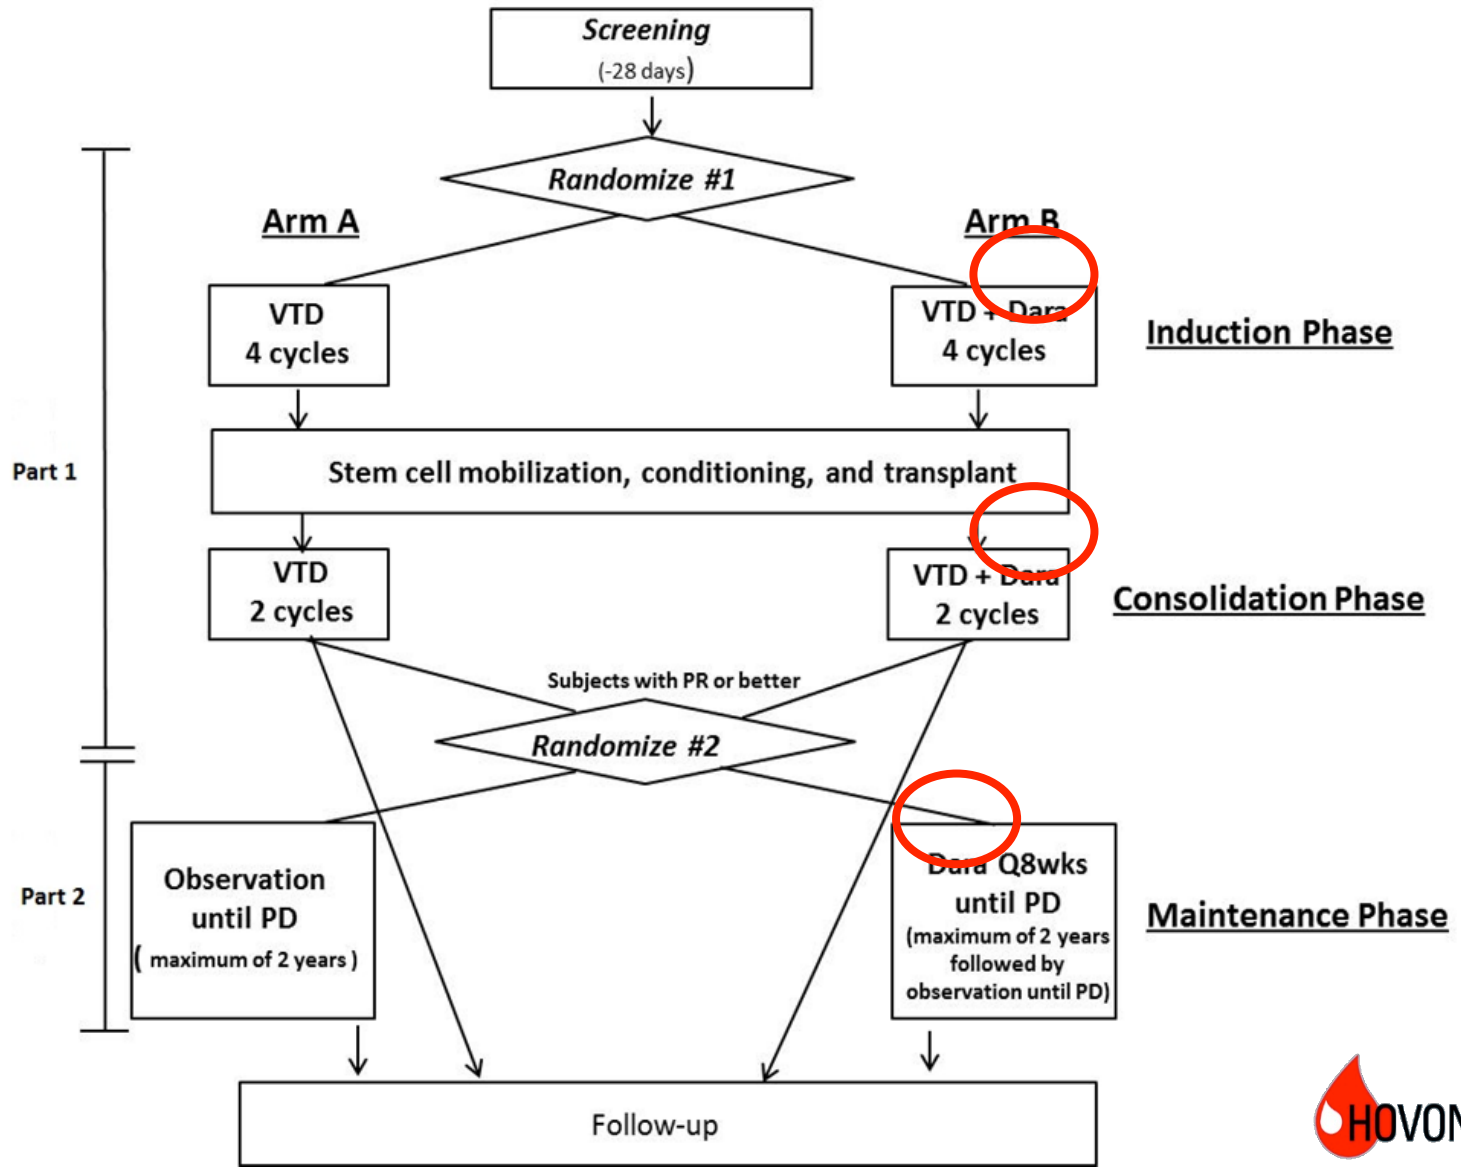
Screening
(-28 days)

Randomize #1

Arm A

Arm B

VTD
4 cycles

VTD + Dara
4 cycles

Induction Phase

Part 1

Stem cell mobilization, conditioning, and transplant

VTD
2 cycles

VTD + Dara
2 cycles

Consolidation Phase

Subjects with PR or better

Randomize #2

Part 2

Observation until PD
( maximum of 2 years )

Dara Q8wks until PD
(maximum of 2 years followed by observation until PD)

Maintenance Phase

Follow-up

HOVON